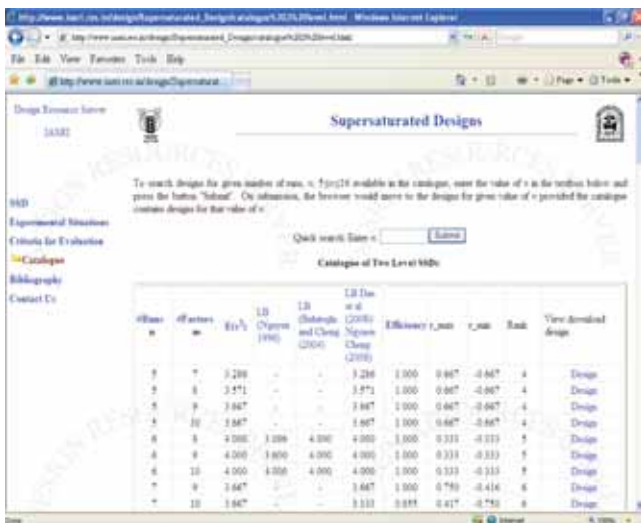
http://www.iasri.res.in/design/Supersaturated_Design/catalogue%20%20Level.html - Windows Internet Explorer

File Edit View Favorites Tools Help

Design Resource Server
IASRI

Supersaturated Designs

SSD
Experimental Situations
Criteria for Evaluation
Catalogue
Bibliography
Contact Us

To search designs for given number of runs, n, 5≤n≤28 available in the catalogue, enter the value of n in the textbox below and press the button "Submit". On submission, the browser would move to the designs for given value of n provided the catalogue contains designs for that value of n.

Quick search: Runs = [ ] Submit

Catalogue of Two Level SSDs

| #Runs n | #Factors m | E(s²) | LB (Nguyen 1996) | LB (Bulutoglu and Cheng 2004) | LB Das et al. (2008) Nguyen Cheng (2008) | Efficiency | r_max | r_min | Rank | View/ download design |
|---|---|---|---|---|---|---|---|---|---|---|
| 5 | 7 | 3.286 | - | - | 3.286 | 1.000 | 0.667 | -0.667 | 4 | Design |
| 5 | 8 | 3.571 | - | - | 3.571 | 1.000 | 0.667 | -0.667 | 4 | Design |
| 5 | 9 | 3.667 | - | - | 3.667 | 1.000 | 0.667 | -0.667 | 4 | Design |
| 5 | 10 | 3.667 | - | - | 3.667 | 1.000 | 0.667 | -0.667 | 4 | Design |
| 6 | 8 | 4.000 | 3.086 | 4.000 | 4.000 | 1.000 | 0.333 | -0.333 | 5 | Design |
| 6 | 9 | 4.000 | 3.600 | 4.000 | 4.000 | 1.000 | 0.333 | -0.333 | 5 | Design |
| 6 | 10 | 4.000 | 4.000 | 4.000 | 4.000 | 1.000 | 0.333 | -0.333 | 5 | Design |
| 7 | 9 | 3.667 | - | - | 3.667 | 1.000 | 0.750 | -0.416 | 6 | Design |
| 7 | 10 | 3.667 | - | - | 3.333 | 0.855 | 0.417 | -0.750 | 6 | Design |

Internet